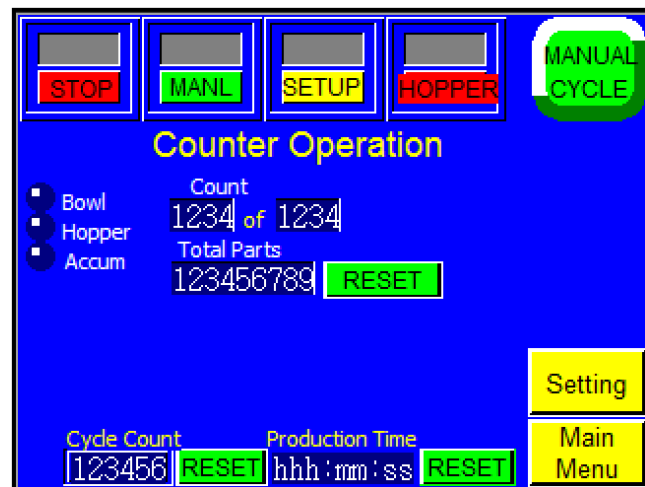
STOP
MANL
SETUP
HOPPER
MANUAL CYCLE

Counter Operation

Bowl
Hopper
Accum

Count
1234 of 1234

Total Parts
123456789 RESET

Setting

Main Menu

Cycle Count
123456 RESET

Production Time
hhh:mm:ss RESET